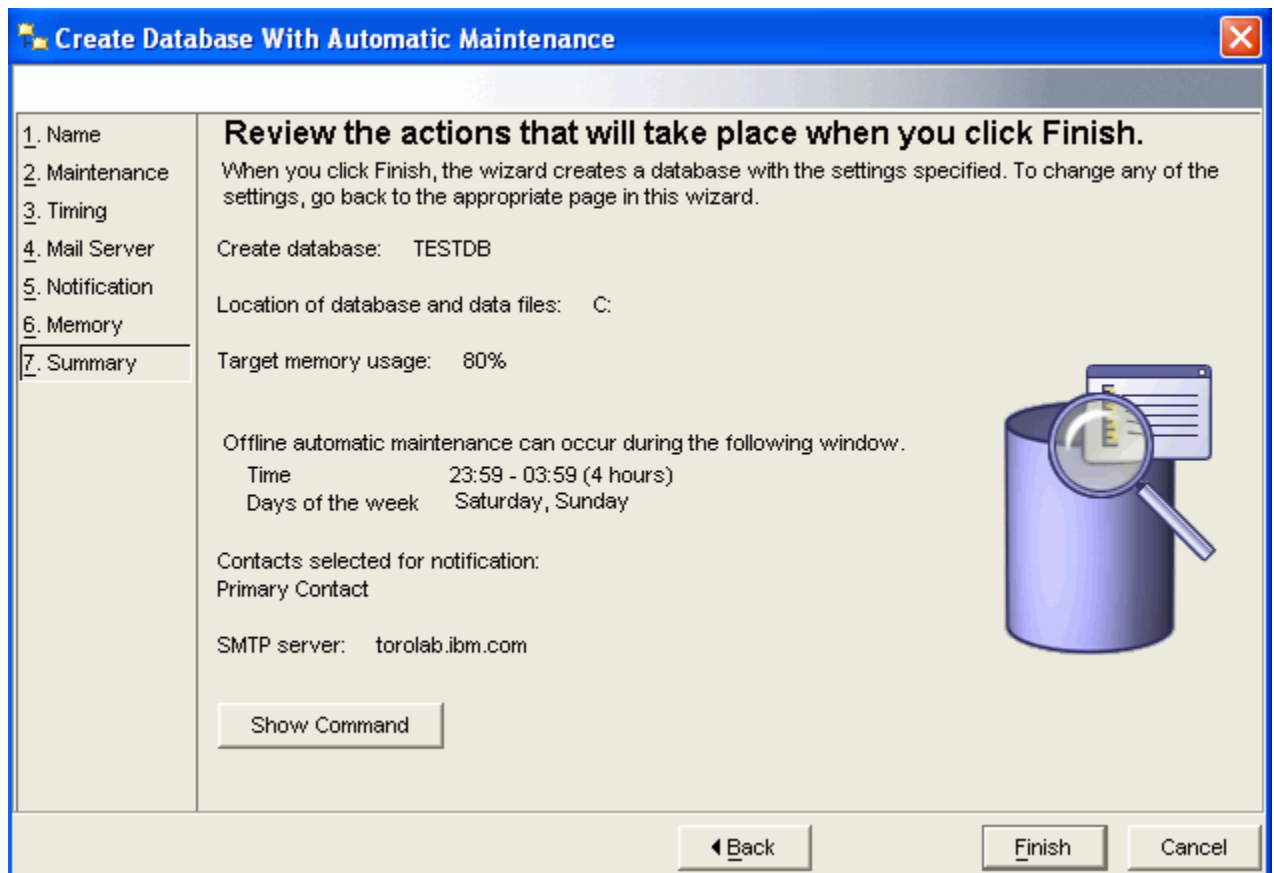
Create Database With Automatic Maintenance

1. Name
2. Maintenance
3. Timing
4. Mail Server
5. Notification
6. Memory
7. Summary

Review the actions that will take place when you click Finish.

When you click Finish, the wizard creates a database with the settings specified. To change any of the settings, go back to the appropriate page in this wizard.

Create database: TESTDB

Location of database and data files: C:

Target memory usage: 80%

Offline automatic maintenance can occur during the following window.

| | |
|---|---|
| Time | 23:59 - 03:59 (4 hours) |
| Days of the week | Saturday, Sunday |

Contacts selected for notification:
Primary Contact

SMTP server: torolab.ibm.com

Show Command

Back

Finish

Cancel